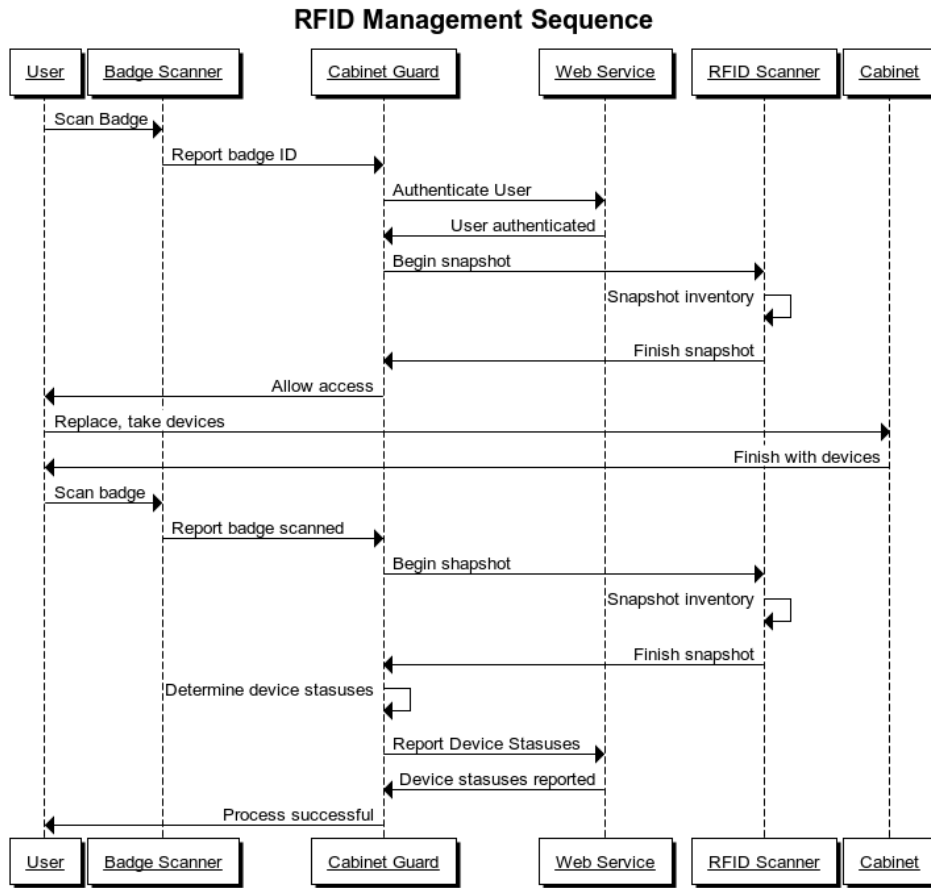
RFID Management Sequence

User
Badge Scanner
Cabinet Guard
Web Service
RFID Scanner
Cabinet

Scan Badge
Report badge ID
Authenticate User
User authenticated
Begin snapshot
Snapshot inventory
Finish snapshot
Allow access
Replace, take devices
Finish with devices
Scan badge
Report badge scanned
Begin shapshot
Snapshot inventory
Finish snapshot
Determine device stasuses
Report Device Stasuses
Device stasuses reported
Process successful

User
Badge Scanner
Cabinet Guard
Web Service
RFID Scanner
Cabinet